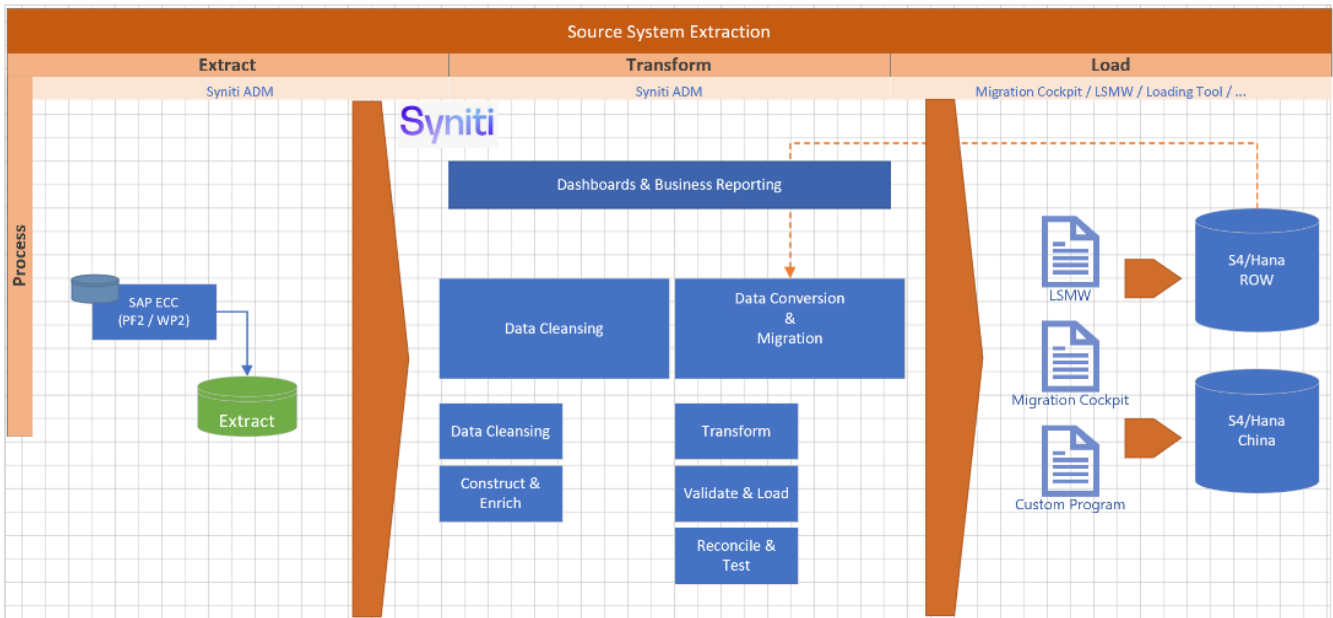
Source System Extraction

Extract

Syniti ADM

Transform

Syniti ADM

Load

Migration Cockpit / LSMW / Loading Tool / ...

Process

SAP ECC (PF2 / WP2)

Extract

Syniti

Dashboards & Business Reporting

Data Cleansing

Data Conversion & Migration

Data Cleansing

Construct & Enrich

Transform

Validate & Load

Reconcile & Test

LSMW

Migration Cockpit

Custom Program

S4/Hana ROW

S4/Hana China